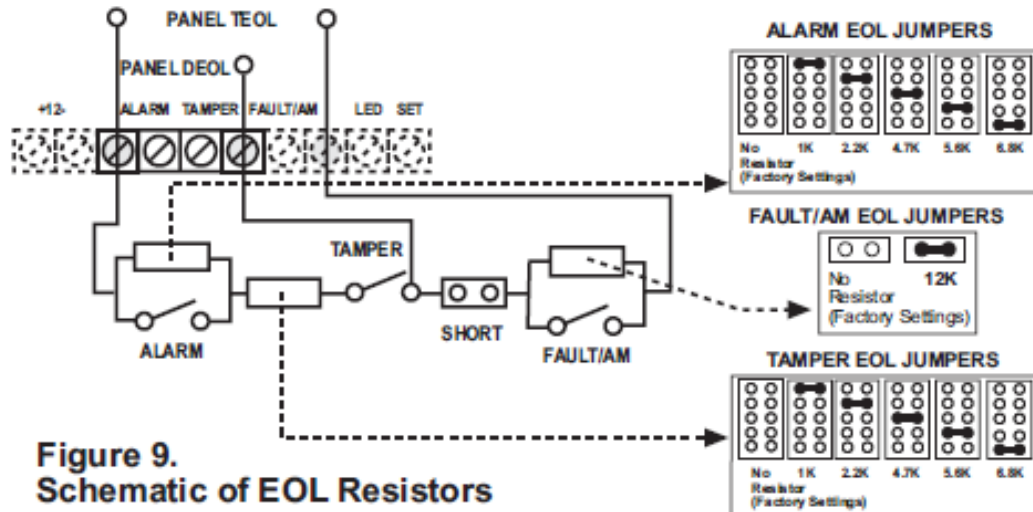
PANEL TEOL

PANEL DEOL

+12- ALARM TAMPER FAULT/AM LED SET

ALARM EOL JUMPERS

No Resistor (Factory Settings) 1K 2.2K 4.7K 5.6K 6.8K

FAULT/AM EOL JUMPERS

No Resistor (Factory Settings) 12K

TAMPER

ALARM

SHORT

FAULT/AM

TAMPER EOL JUMPERS

No Resistor (Factory Settings) 1K 2.2K 4.7K 5.6K 6.8K

Figure 9.
Schematic of EOL Resistors